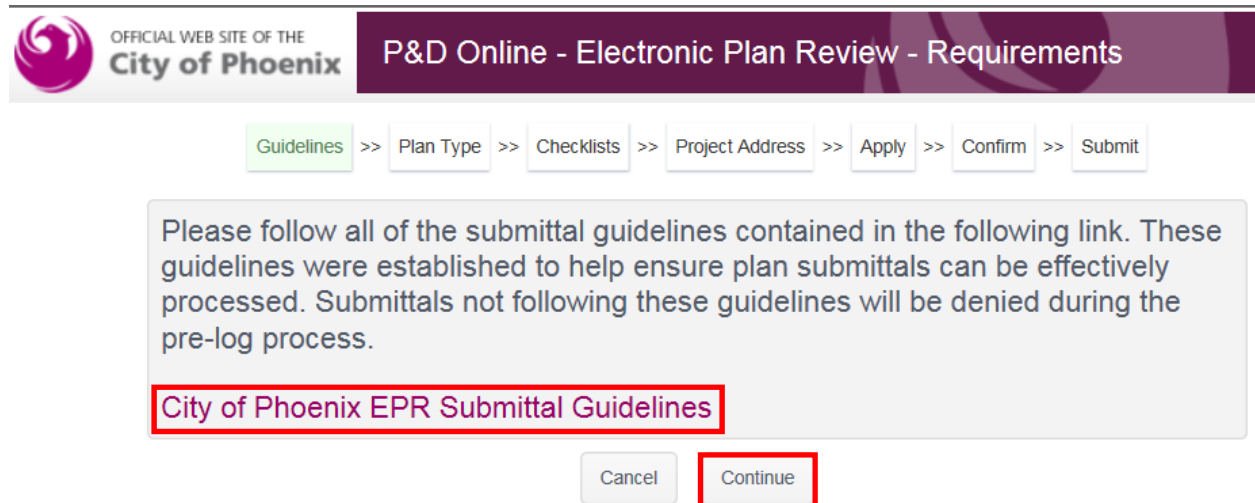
OFFICIAL WEB SITE OF THE
City of Phoenix

P&D Online - Electronic Plan Review - Requirements

Guidelines >> Plan Type >> Checklists >> Project Address >> Apply >> Confirm >> Submit

Please follow all of the submittal guidelines contained in the following link. These guidelines were established to help ensure plan submittals can be effectively processed. Submittals not following these guidelines will be denied during the pre-log process.

City of Phoenix EPR Submittal Guidelines

Cancel Continue